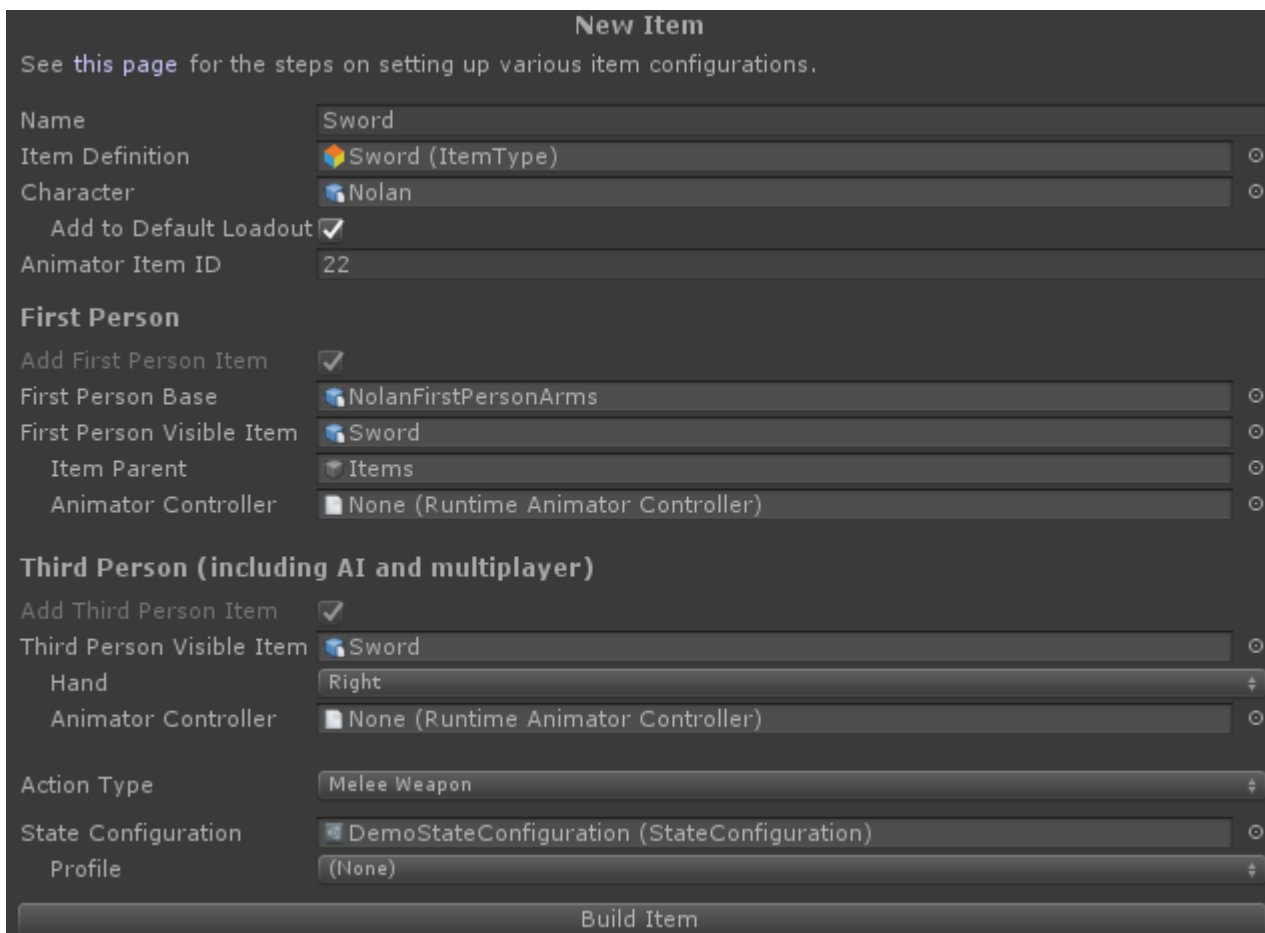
New Item

See this page for the steps on setting up various item configurations.

Name Sword
Item Definition Sword (ItemType)
Character Nolan
Add to Default Loadout
Animator Item ID 22

First Person

Add First Person Item
First Person Base NolanFirstPersonArms
First Person Visible Item Sword
Item Parent Items
Animator Controller None (Runtime Animator Controller)

Third Person (including AI and multiplayer)

Add Third Person Item
Third Person Visible Item Sword
Hand Right
Animator Controller None (Runtime Animator Controller)

Action Type Melee Weapon

State Configuration DemoStateConfiguration (StateConfiguration)
Profile (None)

Build Item